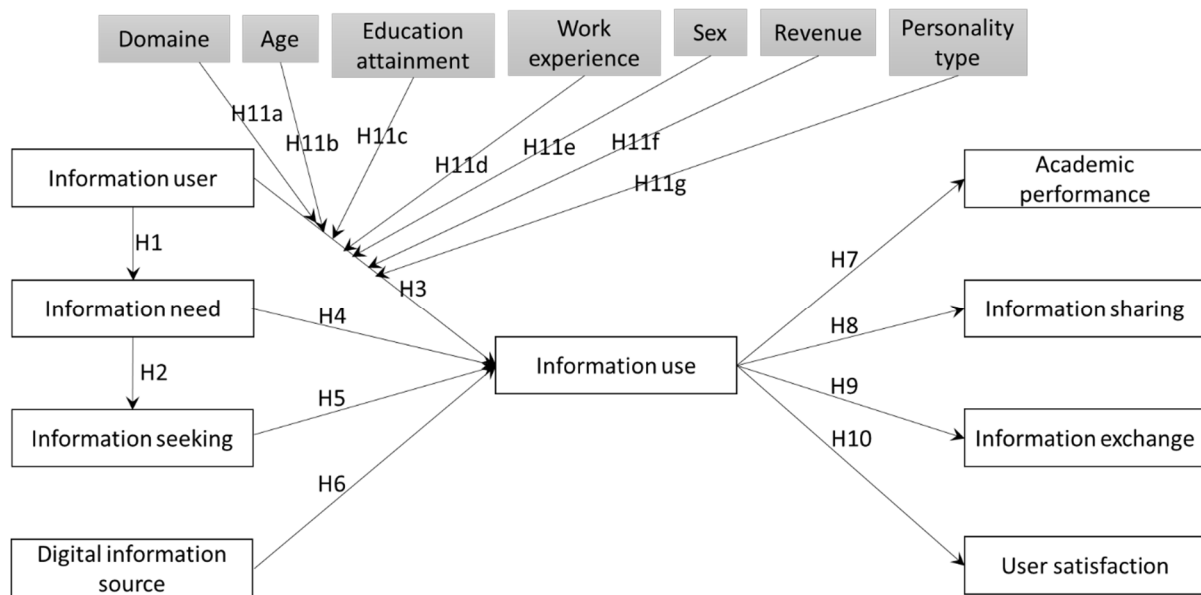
Domaine

Age

Education attainment

Work experience

Sex

Revenue

Personality type

H11a

H11b

H11c

H11d

H11e

H11f

H11g

Information user

H1

Information need

H2

Information seeking

Digital information source

H3

H4

H5

H6

Information use

H7

H8

H9

H10

Academic performance

Information sharing

Information exchange

User satisfaction